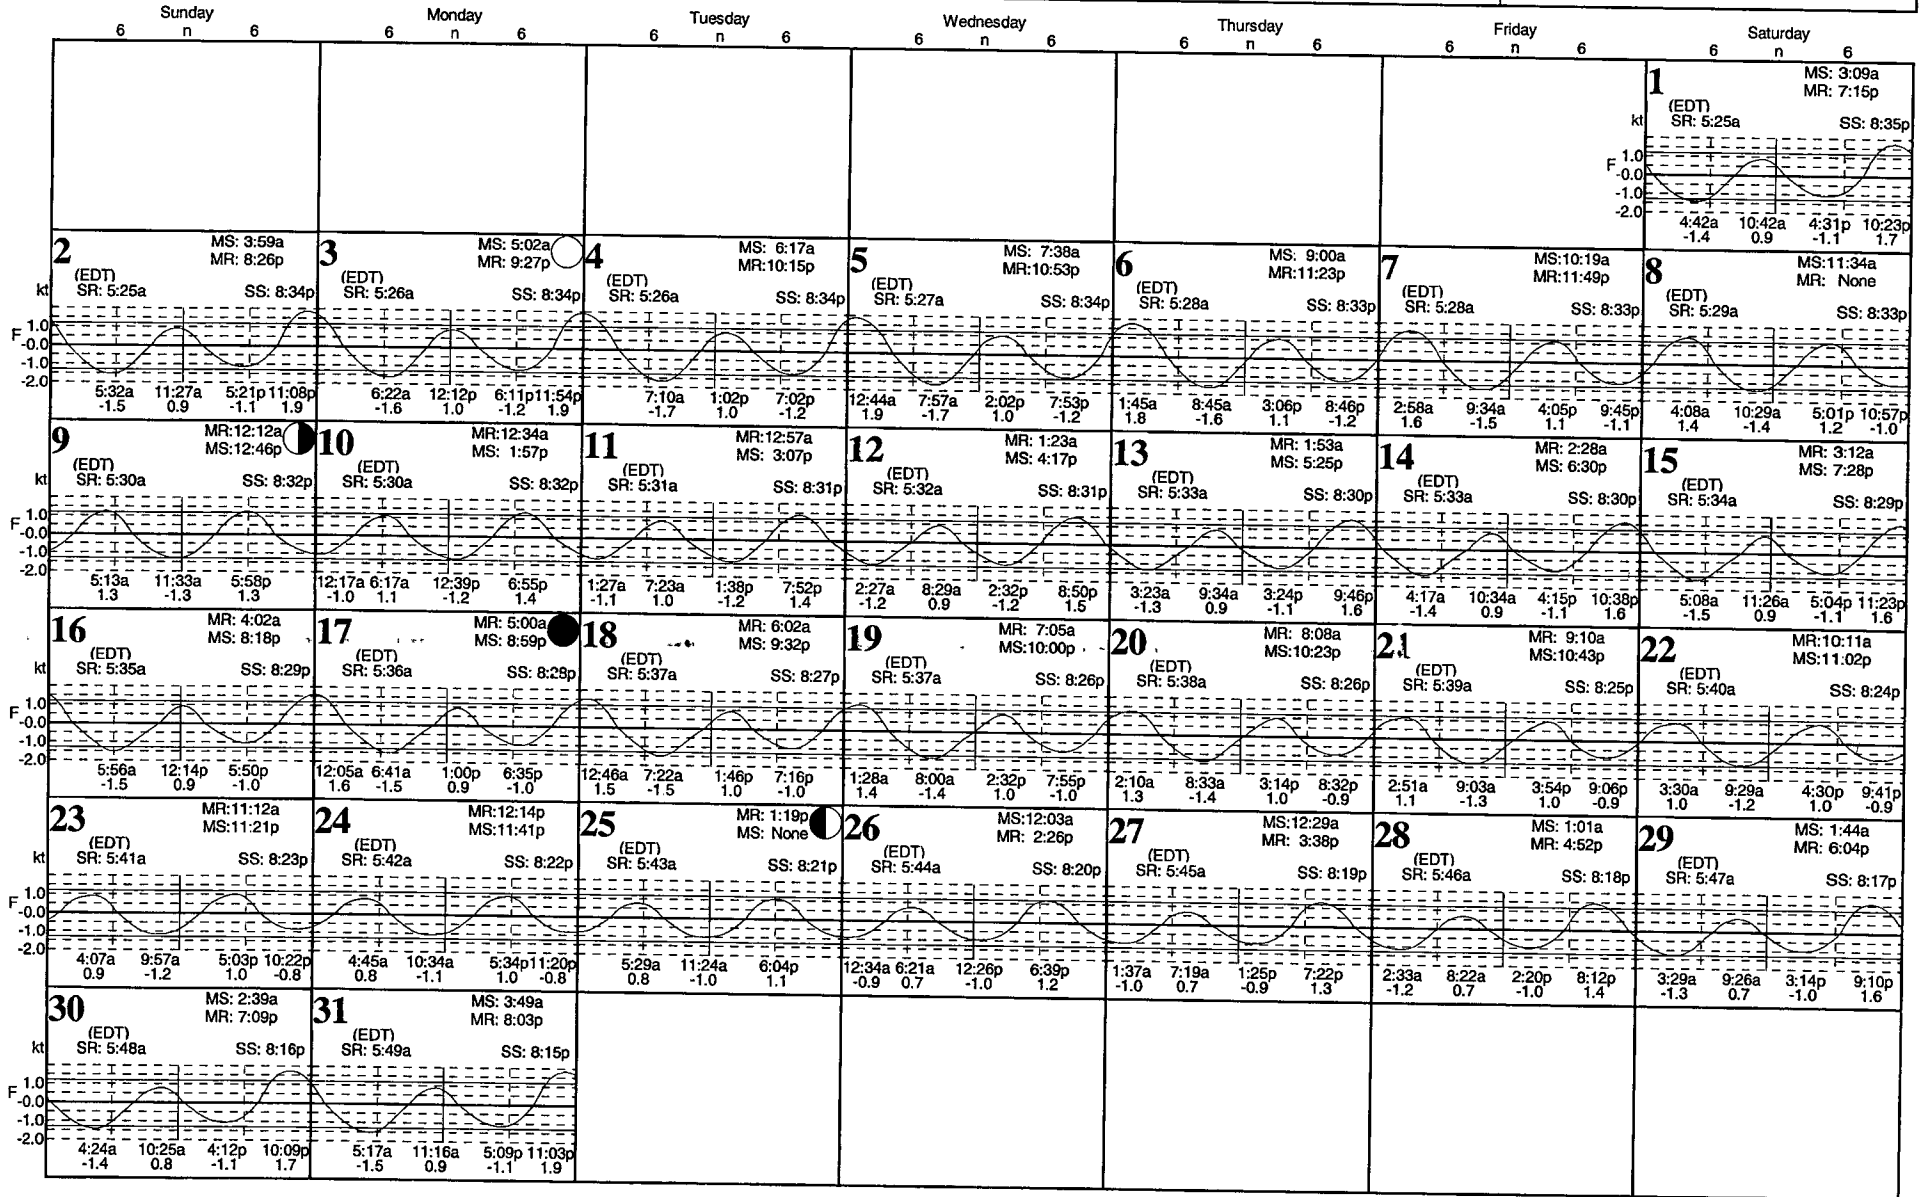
| Sunday 6 n 6 | Monday 6 n 6 | Tuesday 6 n 6 | Wednesday 6 n 6 | Thursday 6 n 6 | Friday 6 n 6 | Saturday 6 n 6 |
|---|---|---|---|---|---|---|
| | | | | | | 1 MS: 3:09a MR: 7:15p (EDT) kt SR: 5:25a SS: 8:35p F 1.0 -0.0 -1.0 -2.0 4:42a -1.4 10:42a 0.9 4:31p -1.1 10:23p 1.7 |
| 2 MS: 3:59a MR: 8:26p (EDT) kt SR: 5:25a SS: 8:34p F 1.0 -0.0 -1.0 -2.0 5:32a -1.5 11:27a 0.9 5:21p -1.1 11:08p 1.9 | 3 MS: 5:02a MR: 9:27p (EDT) SR: 5:26a SS: 8:34p 6:22a -1.6 12:12p 1.0 6:11p -1.2 11:54p 1.9 | 4 MS: 6:17a MR:10:15p (EDT) SR: 5:26a SS: 8:34p 7:10a -1.7 1:02p 1.0 7:02p -1.2 | 5 MS: 7:38a MR:10:53p (EDT) SR: 5:27a SS: 8:34p 12:44a 1.9 7:57a -1.7 2:02p 1.0 7:53p -1.2 | 6 MS: 9:00a MR:11:23p (EDT) SR: 5:28a SS: 8:33p 1:45a 1.8 8:45a -1.6 3:06p 1.1 8:46p -1.2 | 7 MS:10:19a MR:11:49p (EDT) SR: 5:28a SS: 8:33p 2:58a 1.6 9:34a -1.5 4:05p 1.1 9:45p -1.1 | 8 MS:11:34a MR: None (EDT) SR: 5:29a SS: 8:33p 4:08a 1.4 10:29a -1.4 5:01p 1.2 10:57p -1.0 |
| 9 MR:12:12a MS:12:46p (EDT) kt SR: 5:30a SS: 8:32p F 1.0 -0.0 -1.0 -2.0 5:13a 1.3 11:33a -1.3 5:58p 1.3 | 10 MR:12:34a MS: 1:57p (EDT) SR: 5:30a SS: 8:32p 12:17a -1.0 6:17a 1.1 12:39p -1.2 6:55p 1.4 | 11 MR:12:57a MS: 3:07p (EDT) SR: 5:31a SS: 8:31p 1:27a -1.1 7:23a 1.0 1:38p -1.2 7:52p 1.4 | 12 MR: 1:23a MS: 4:17p (EDT) SR: 5:32a SS: 8:31p 2:27a -1.2 8:29a 0.9 2:32p -1.2 8:50p 1.5 | 13 MR: 1:53a MS: 5:25p (EDT) SR: 5:33a SS: 8:30p 3:23a -1.3 9:34a 0.9 3:24p -1.1 9:46p 1.6 | 14 MR: 2:28a MS: 6:30p (EDT) SR: 5:33a SS: 8:30p 4:17a -1.4 10:34a 0.9 4:15p -1.1 10:38p 1.6 | 15 MR: 3:12a MS: 7:28p (EDT) SR: 5:34a SS: 8:29p 5:08a -1.5 11:26a 0.9 5:04p -1.1 11:23p 1.6 |
| 16 MR: 4:02a MS: 8:18p (EDT) kt SR: 5:35a SS: 8:29p F 1.0 -0.0 -1.0 -2.0 5:56a -1.5 12:14p 0.9 5:50p -1.0 | 17 MR: 5:00a MS: 8:59p (EDT) SR: 5:36a SS: 8:28p 12:05a 1.6 6:41a -1.5 1:00p 0.9 6:35p -1.0 | 18 MR: 6:02a MS: 9:32p (EDT) SR: 5:37a SS: 8:27p 12:46a 1.5 7:22a -1.5 1:46p 1.0 7:16p -1.0 | 19 MR: 7:05a MS:10:00p (EDT) SR: 5:37a SS: 8:26p 1:28a 1.4 8:00a -1.4 2:32p 1.0 7:55p -1.0 | 20 MR: 8:08a MS:10:23p (EDT) SR: 5:38a SS: 8:26p 2:10a 1.3 8:33a -1.4 3:14p 1.0 8:32p -0.9 | 21 MR: 9:10a MS:10:43p (EDT) SR: 5:39a SS: 8:25p 2:51a 1.1 9:03a -1.3 3:54p 1.0 9:06p -0.9 | 22 MR:10:11a MS:11:02p (EDT) SR: 5:40a SS: 8:24p 3:30a 1.0 9:29a -1.2 4:30p 1.0 9:41p -0.9 |
| 23 MR:11:12a MS:11:21p (EDT) kt SR: 5:41a SS: 8:23p F 1.0 -0.0 -1.0 -2.0 4:07a 0.9 9:57a -1.2 5:03p 1.0 10:22p -0.8 | 24 MR:12:14p MS:11:41p (EDT) SR: 5:42a SS: 8:22p 4:45a 0.8 10:34a -1.1 5:34p 1.0 11:20p -0.8 | 25 MR: 1:19p MS: None (EDT) SR: 5:43a SS: 8:21p 5:29a 0.8 11:24a -1.0 6:04p 1.1 | 26 MS:12:03a MR: 2:26p (EDT) SR: 5:44a SS: 8:20p 12:34a -0.9 6:21a 0.7 12:26p -1.0 6:39p 1.2 | 27 MS:12:29a MR: 3:38p (EDT) SR: 5:45a SS: 8:19p 1:37a -1.0 7:19a 0.7 1:25p -0.9 7:22p 1.3 | 28 MS: 1:01a MR: 4:52p (EDT) SR: 5:46a SS: 8:18p 2:33a -1.2 8:22a 0.7 2:20p -1.0 8:12p 1.4 | 29 MS: 1:44a MR: 6:04p (EDT) SR: 5:47a SS: 8:17p 3:29a -1.3 9:26a 0.7 3:14p -1.0 9:10p 1.6 |
| 30 MS: 2:39a MR: 7:09p (EDT) kt SR: 5:48a SS: 8:16p F 1.0 -0.0 -1.0 -2.0 4:24a -1.4 10:25a 0.8 4:12p -1.1 10:09p 1.7 | 31 MS: 3:49a MR: 8:03p (EDT) SR: 5:49a SS: 8:15p 5:17a -1.5 11:16a 0.9 5:09p -1.1 11:03p 1.9 | | | | | |